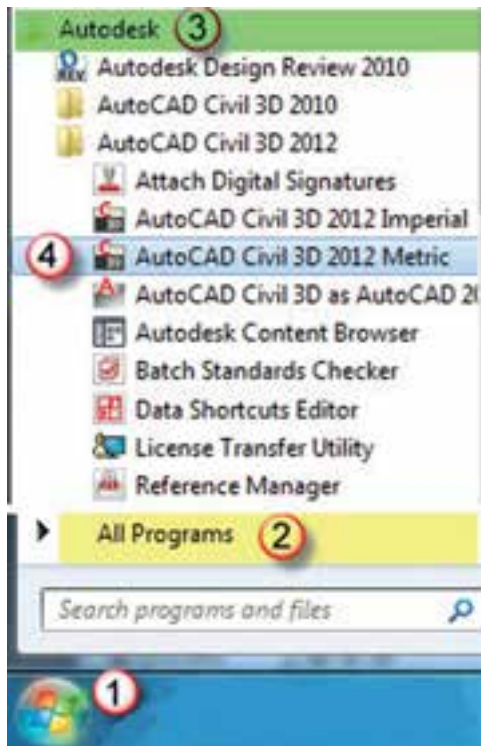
Autodesk 3
REV Autodesk Design Review 2010
AutoCAD Civil 3D 2010
AutoCAD Civil 3D 2012
Attach Digital Signatures
AutoCAD Civil 3D 2012 Imperial
4 AutoCAD Civil 3D 2012 Metric
AutoCAD Civil 3D as AutoCAD 2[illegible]
Autodesk Content Browser
Batch Standards Checker
Data Shortcuts Editor
License Transfer Utility
Reference Manager
All Programs 2
Search programs and files
1